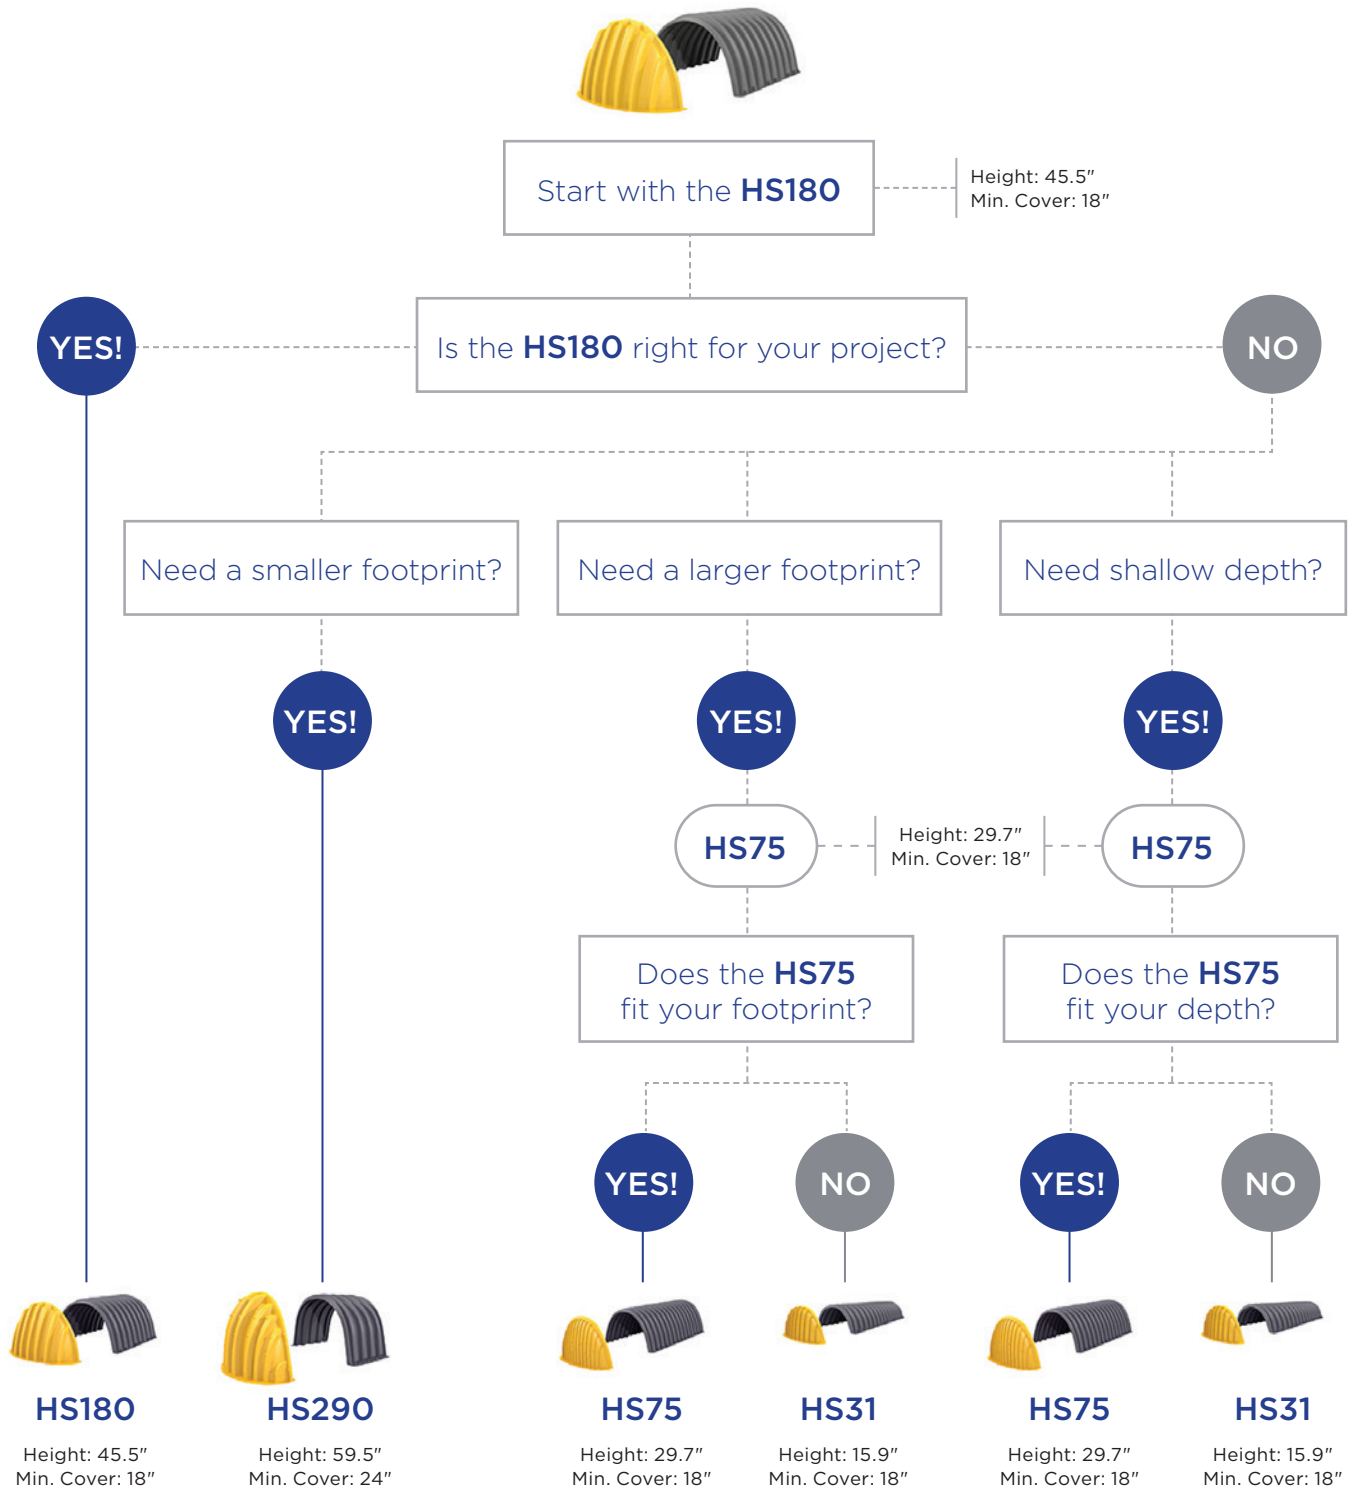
Start with the **HS180**

Height: 45.5″
Min. Cover: 18″

Is the **HS180** right for your project?

YES!

NO

Need a smaller footprint?

Need a larger footprint?

Need shallow depth?

YES!

YES!

YES!

HS75

Height: 29.7″
Min. Cover: 18″

HS75

Does the **HS75** fit your footprint?

Does the **HS75** fit your depth?

YES!

NO

YES!

NO

HS180
Height: 45.5″
Min. Cover: 18″

HS290
Height: 59.5″
Min. Cover: 24″

HS75
Height: 29.7″
Min. Cover: 18″

HS31
Height: 15.9″
Min. Cover: 18″

HS75
Height: 29.7″
Min. Cover: 18″

HS31
Height: 15.9″
Min. Cover: 18″